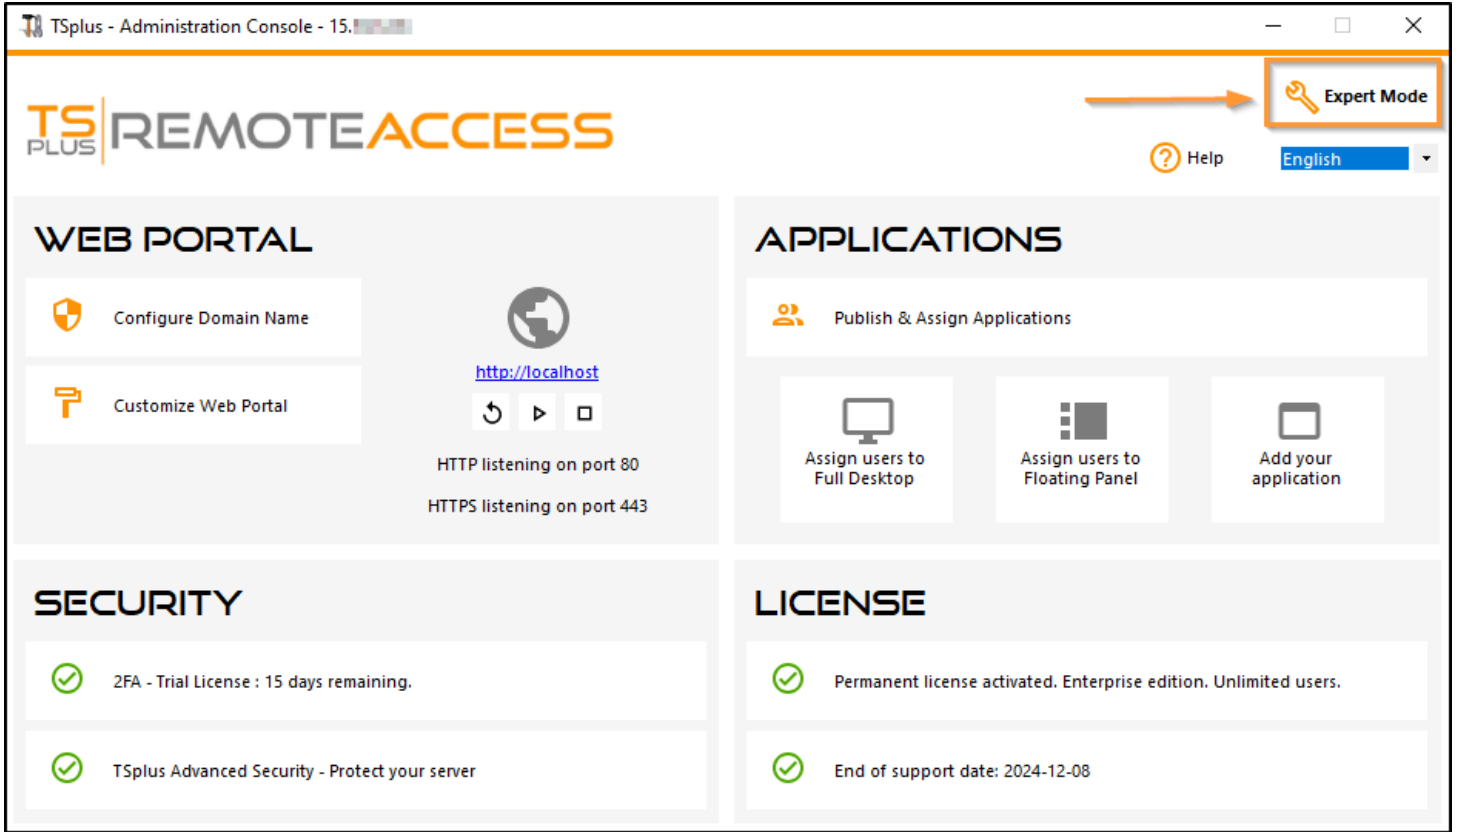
TSplus - Administration Console - 15.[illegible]

Expert Mode

TS PLUS REMOTEACCESS

Help English

WEB PORTAL

Configure Domain Name

Customize Web Portal

http://localhost

HTTP listening on port 80

HTTPS listening on port 443

APPLICATIONS

Publish & Assign Applications

Assign users to Full Desktop

Assign users to Floating Panel

Add your application

SECURITY

2FA - Trial License : 15 days remaining.

TSplus Advanced Security - Protect your server

LICENSE

Permanent license activated. Enterprise edition. Unlimited users.

End of support date: 2024-12-08